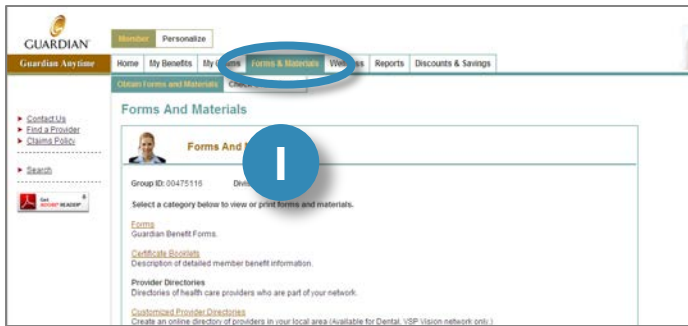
GUARDIAN
Guardian Anytime

Member Personalize

Home My Benefits My Claims Forms & Materials Wellness Reports Discounts & Savings

Obtain Forms and Materials Check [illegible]

Contact Us
Find a Provider
Claims Policy

Search

Get ADOBE READER

Forms And Materials

Forms And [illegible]

I

Group ID: 00475116 Divi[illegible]

Select a category below to view or print forms and materials.

Forms
Guardian Benefit Forms.

Certificate Booklets
Description of detailed member benefit information.

Provider Directories
Directories of health care providers who are part of your network.

Customized Provider Directories
Create an online directory of providers in your local area (Available for Dental, VSP Vision network only.)